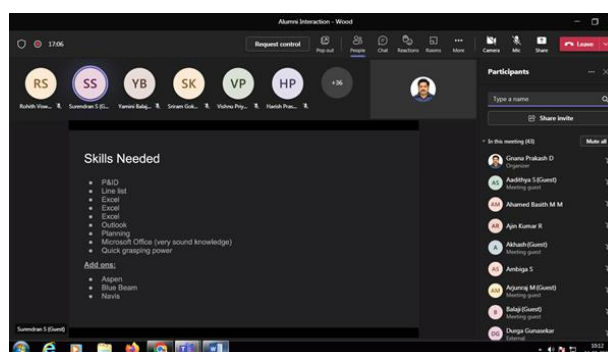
Alumni Interaction - Wood

17:06

Request control

Pop out People Chat Reactions Rooms More Camera Mic Share

Leave

RS Rohith Visw...
SS Surendran S (G...
YB Yamini Balaj...
SK Sriram Gok...
VP Vishnu Priy...
HP Harish Prav...
+36

Skills Needed

- P&ID
- Line list
- Excel
- Excel
- Excel
- Outlook
- Planning
- Microsoft Office (very sound knowledge)
- Quick grasping power

Add ons:

- Aspen
- Blue Beam
- Navis

Surendran S (Guest)

Participants

Type a name

Share invite

In this meeting (43)

Mute all

Gnana Prakash D
Organizer

AS Aadithya S (Guest)
Meeting guest

AM Ahamed Basith M M

AK Ajin Kumar K

A Akhash (Guest)
Meeting guest

AS Ambiga S

AM Arjunraj M (Guest)
Meeting guest

B Balaji (Guest)
Meeting guest

DG Durga Gunasekar
External

10:12